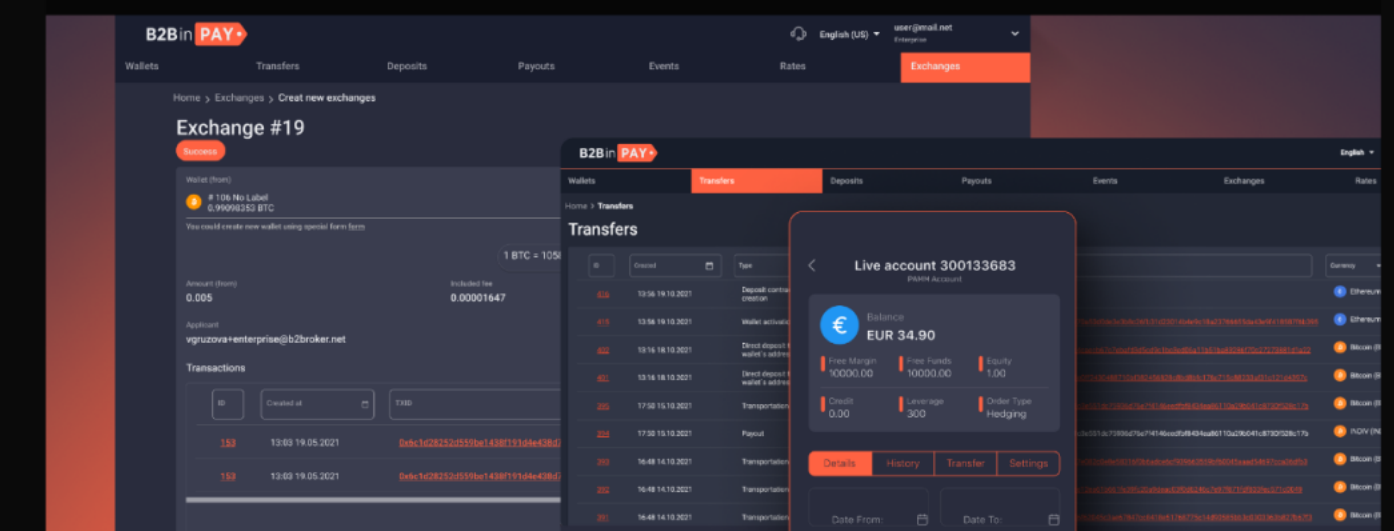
B2BinPAY

English (US)

user@mail.net
Enterprise

Wallets Transfers Deposits Payouts Events Rates Exchanges

Home > Exchanges > Creat new exchanges

Exchange #19

Success

Wallet (from)

# 106 No Label
0.99998353 BTC

You could create new wallet using special form form

1 BTC = 105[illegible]

Amount (from)
0.005

Included fee
0.00001647

Applicant
vgruzova+enterprise@b2broker.net

Transactions

| ID | Created at | TXID |
|---|---|---|
| 153 | 13:03 19.05.2021 | 0x6c1d28252d559be1438f191d4e438d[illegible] |
| 153 | 13:03 19.05.2021 | 0x6c1d28252d559be1438f191d4e438d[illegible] |

B2BinPAY

English

Wallets Transfers Deposits Payouts Events Exchanges Rates

Home > Transfers

Transfers

ID Created Type Currency

| ID | Created | Type | Currency |
|---|---|---|---|
| 476 | 13:56 19.10.2021 | Deposit contract creation | Ethereum |
| 415 | 13:56 19.10.2021 | Wallet activation | Ethereum |
| 402 | 13:16 18.10.2021 | Direct deposit to wallet's address | Bitcoin |
| 401 | 13:16 18.10.2021 | Direct deposit to wallet's address | Bitcoin |
| 205 | 17:50 15.10.2021 | Transportation | Bitcoin |
| 204 | 17:50 15.10.2021 | Payout | INOIV |
| 203 | 16:48 14.10.2021 | Transportation | Bitcoin |
| 202 | 16:48 14.10.2021 | Transportation | Bitcoin |
| 201 | 16:48 14.10.2021 | Transportation | Bitcoin |

Live account 300133683
PAMM Account

Balance
EUR 34.90

Free Margin
10000.00

Free Funds
10000.00

Equity
1.00

Credit
0.00

Leverage
300

Order Type
Hedging

Details History Transfer Settings

Date From:

Date To: